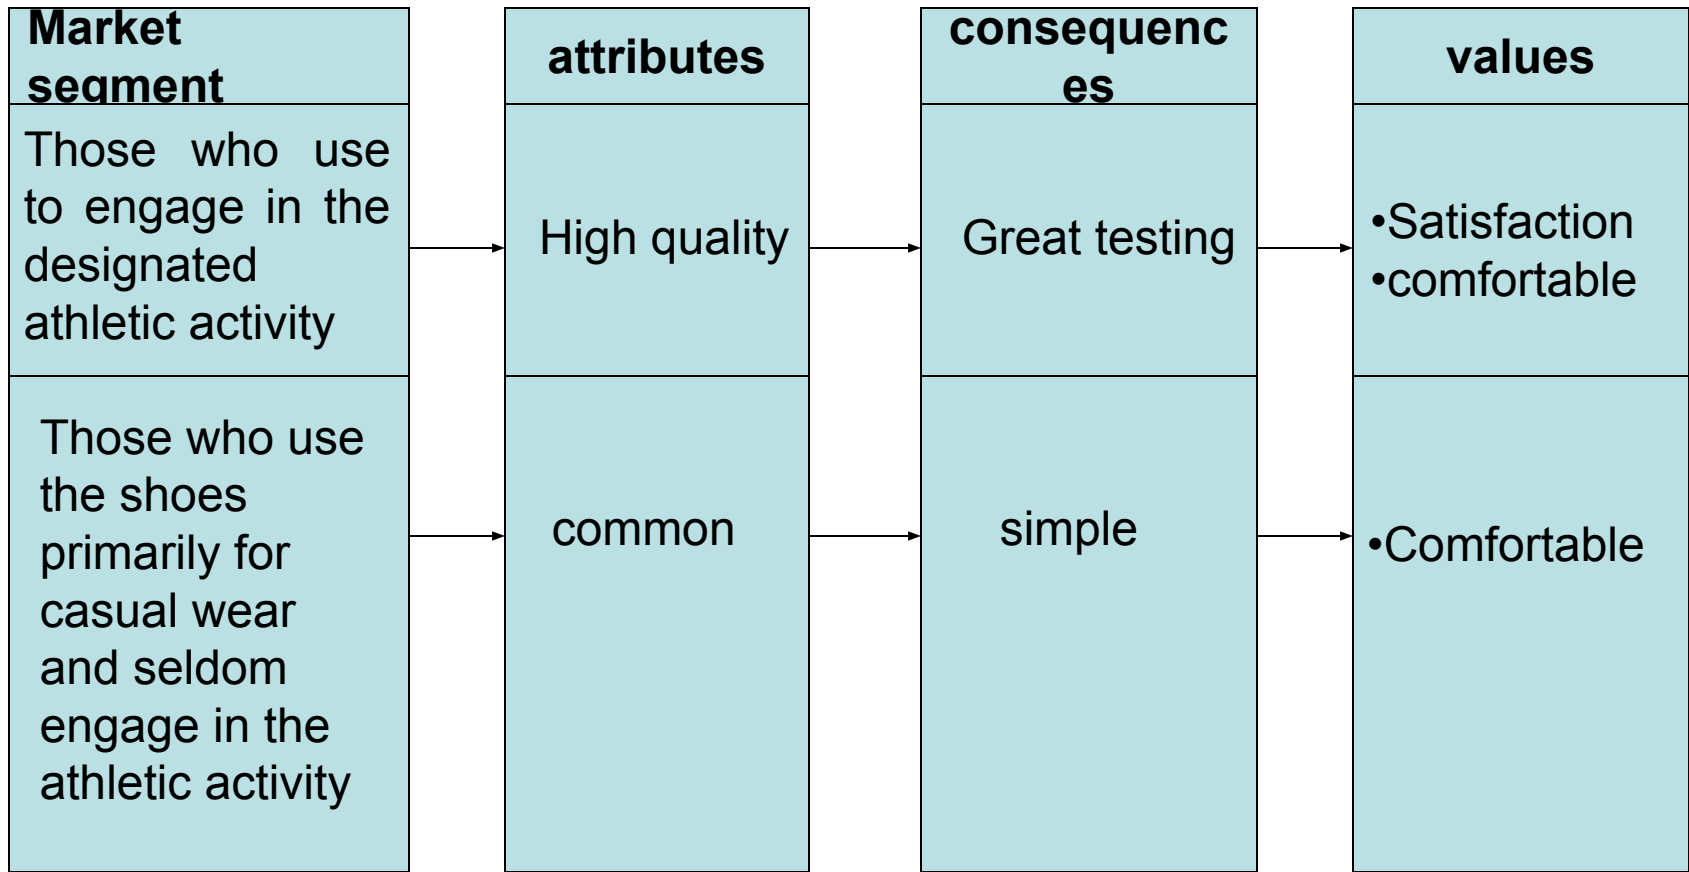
| Market segment | attributes | consequences | values |
|---|---|---|---|
| Those who use to engage in the designated athletic activity | High quality | Great testing | •Satisfaction •comfortable |
| Those who use the shoes primarily for casual wear and seldom engage in the athletic activity | common | simple | •Comfortable |